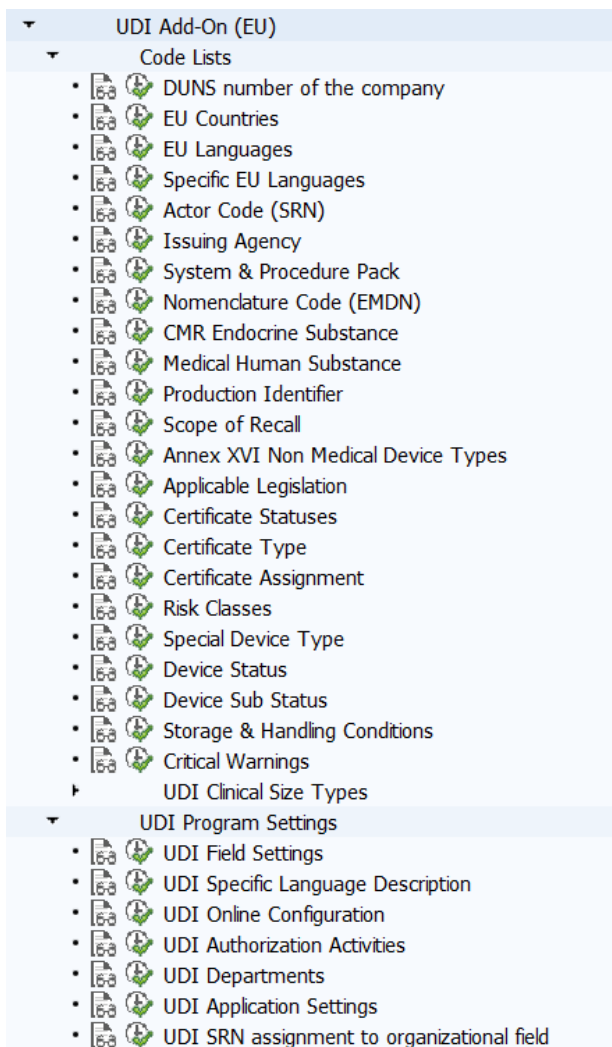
UDI Add-On (EU)

Code Lists

- DUNS number of the company
- EU Countries
- EU Languages
- Specific EU Languages
- Actor Code (SRN)
- Issuing Agency
- System & Procedure Pack
- Nomenclature Code (EMDN)
- CMR Endocrine Substance
- Medical Human Substance
- Production Identifier
- Scope of Recall
- Annex XVI Non Medical Device Types
- Applicable Legislation
- Certificate Statuses
- Certificate Type
- Certificate Assignment
- Risk Classes
- Special Device Type
- Device Status
- Device Sub Status
- Storage & Handling Conditions
- Critical Warnings

UDI Clinical Size Types

UDI Program Settings

- UDI Field Settings
- UDI Specific Language Description
- UDI Online Configuration
- UDI Authorization Activities
- UDI Departments
- UDI Application Settings
- UDI SRN assignment to organizational field